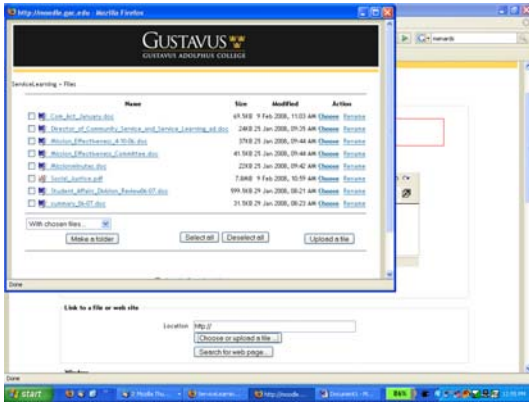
http://moodle.gac.edu - Mozilla Firefox

GUSTAVUS
GUSTAVUS ADOLPHUS COLLEGE

ServiceLearning » Files

| | Name | Size | Modified | Action |
|---|---|---|---|---|
| ☐ | Com_Act_January.doc | 69.5KB | 9 Feb 2008, 11:03 AM | Choose Rename |
| ☐ | Director_of_Community_Service_and_Service_Learning_ad.doc | 24KB | 25 Jan 2008, 09:35 AM | Choose Rename |
| ☐ | Mission_Effectiveness_4-10-06.doc | 37KB | 25 Jan 2008, 09:44 AM | Choose Rename |
| ☐ | Mission_Effectiveness_Committee.doc | 41.5KB | 25 Jan 2008, 09:44 AM | Choose Rename |
| ☐ | Missionstudies.doc | 22KB | 25 Jan 2008, 09:42 AM | Choose Rename |
| ☐ | Social_Justice.pdf | 7.8KB | 9 Feb 2008, 10:59 AM | Choose Rename |
| ☐ | Student_Affairs_Division_Renewal6-07.doc | 599.5KB | 29 Jan 2008, 08:21 AM | Choose Rename |
| ☐ | summary_06-07.doc | 31.5KB | 29 Jan 2008, 08:23 AM | Choose Rename |

With chosen files...

Make a folder

Select all Deselect all

Upload a file

Done

Link to a file or web site

Location http://

Choose or upload a file ...

Search for web page ...

Window

Done

start

2 Mozilla Fir...

ServiceLearni...

http://moodle...

Document1 - M...

86%

12:55 PM